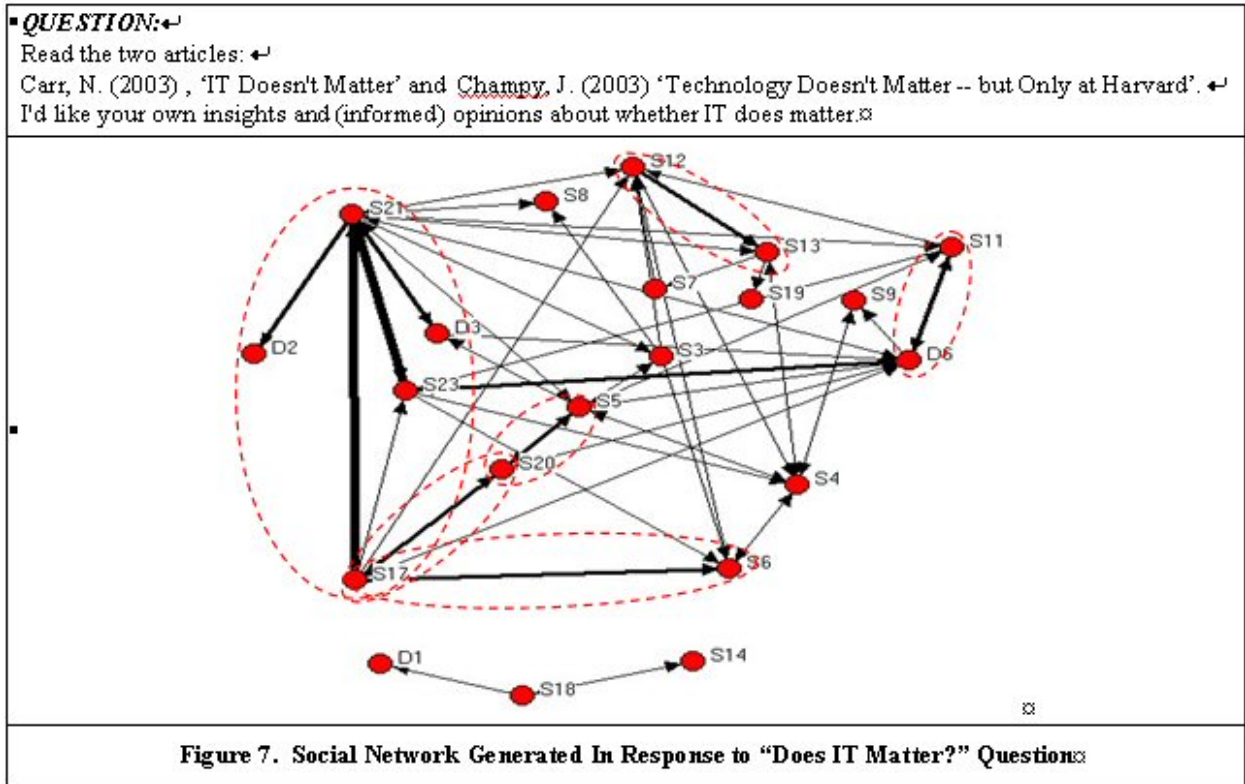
QUESTION:

Read the two articles:

Carr, N. (2003) , 'IT Doesn't Matter' and Champy, J. (2003) 'Technology Doesn't Matter -- but Only at Harvard'.

I'd like your own insights and (informed) opinions about whether IT does matter.

S12
S21
S8
S13
S11
S7
S19
S9
D3
D2
S3
D6
S23
S5
S20
S4
S17
S6
D1
S14
S18

Figure 7. Social Network Generated In Response to "Does IT Matter?" Question